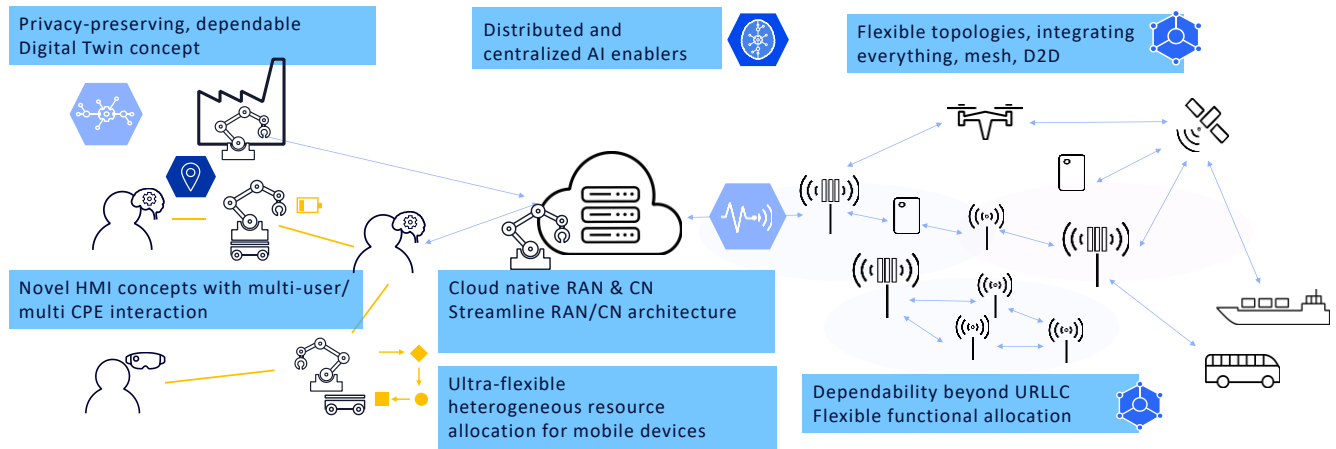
Privacy-preserving, dependable Digital Twin concept

Distributed and centralized AI enablers

Flexible topologies, integrating everything, mesh, D2D

Novel HMI concepts with multi-user/ multi CPE interaction

Cloud native RAN & CN
Streamline RAN/CN architecture

Ultra-flexible heterogeneous resource allocation for mobile devices

Dependability beyond URLLC
Flexible functional allocation